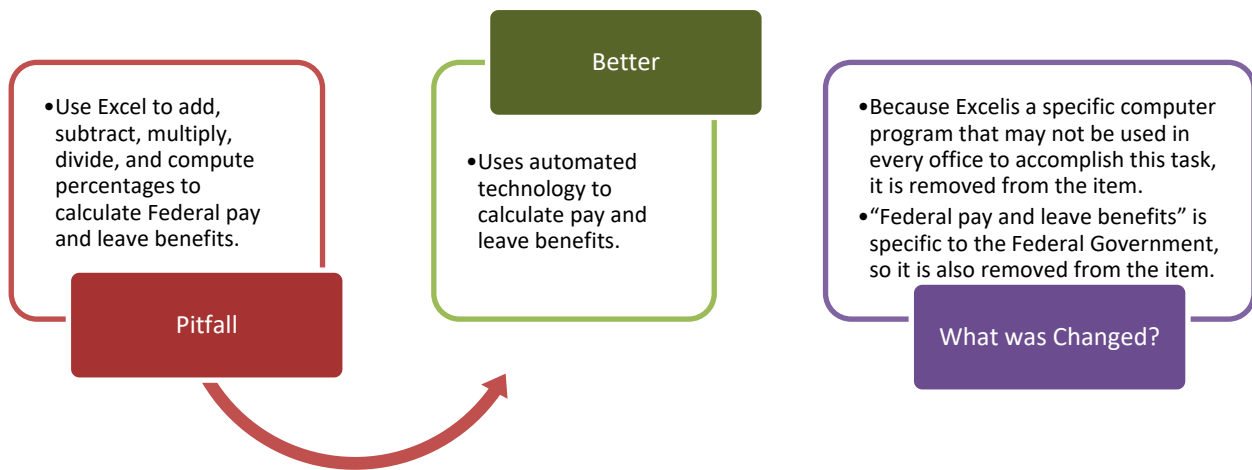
•Use Excel to add, subtract, multiply, divide, and compute percentages to calculate Federal pay and leave benefits.

Pitfall

Better

•Uses automated technology to calculate pay and leave benefits.

•Because Excelis a specific computer program that may not be used in every office to accomplish this task, it is removed from the item.

•“Federal pay and leave benefits” is specific to the Federal Government, so it is also removed from the item.

What was Changed?